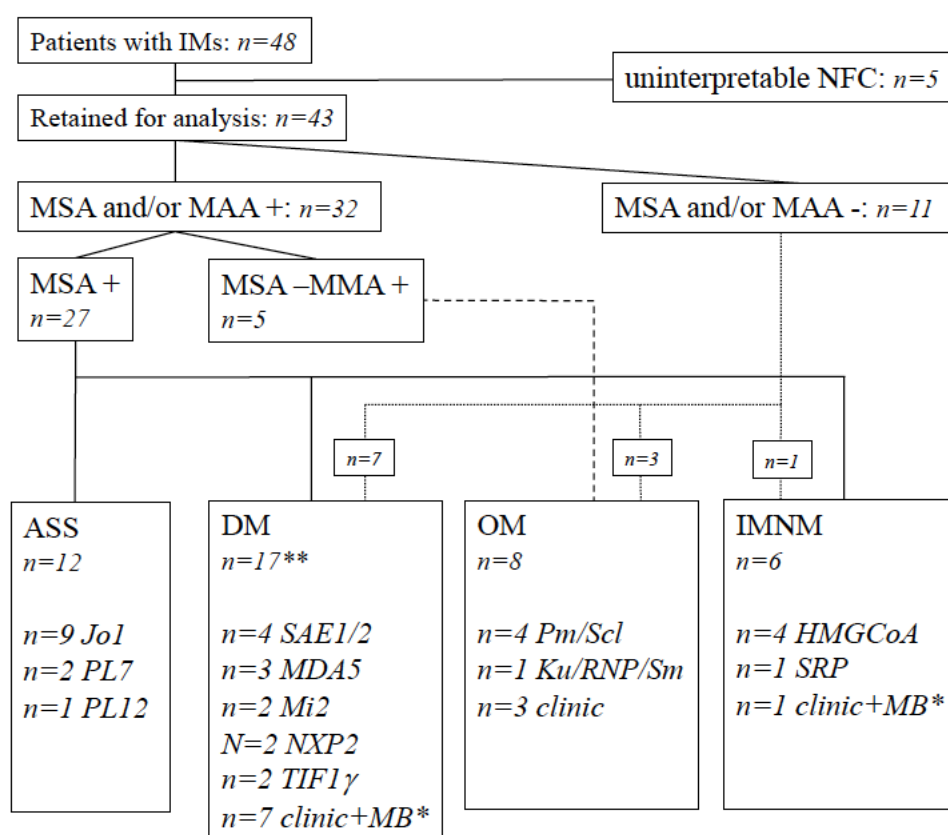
Patients with IMs: $n=48$

uninterpretable NFC: $n=5$

Retained for analysis: $n=43$

MSA and/or MAA +: $n=32$

MSA and/or MAA -: $n=11$

MSA + $n=27$

MSA –MMA + $n=5$

$n=7$

$n=3$

$n=1$

ASS
$n=12$

$n=9$ Jo1
$n=2$ PL7
$n=1$ PL12

DM
$n=17$**

$n=4$ SAE1/2
$n=3$ MDA5
$n=2$ Mi2
$N=2$ NXP2
$n=2$ TIF1$\gamma$
$n=7$ clinic+MB*

OM
$n=8$

$n=4$ Pm/Scl
$n=1$ Ku/RNP/Sm
$n=3$ clinic

IMNM
$n=6$

$n=4$ HMGCoA
$n=1$ SRP
$n=1$ clinic+MB*